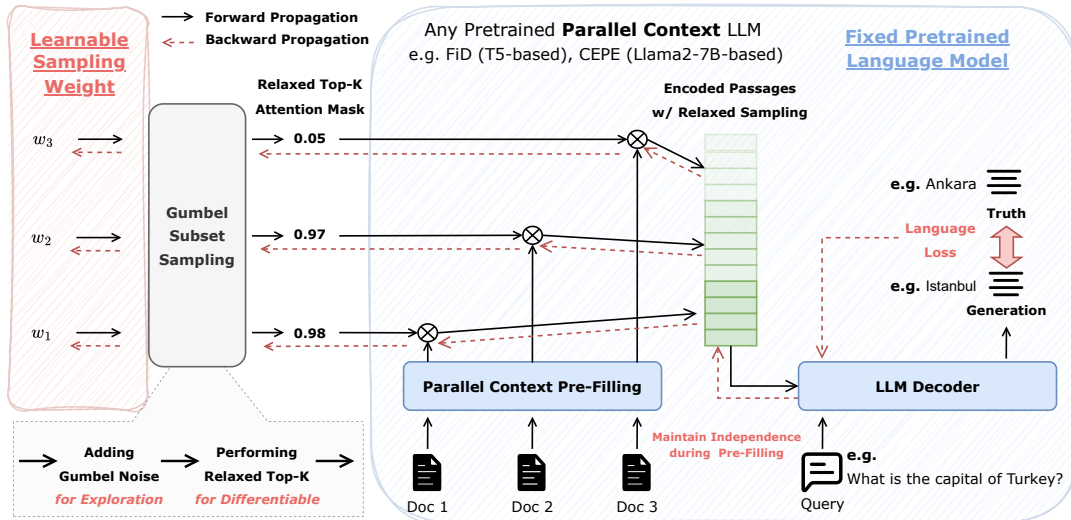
Learnable Sampling Weight

Forward Propagation
Backward Propagation

$w_3$
$w_2$
$w_1$

Gumbel Subset Sampling

Relaxed Top-K Attention Mask

0.05
0.97
0.98

Adding Gumbel Noise for Exploration

Performing Relaxed Top-K for Differentiable

Any Pretrained **Parallel Context** LLM
e.g. FiD (T5-based), CEPE (Llama2-7B-based)

Fixed Pretrained Language Model

Encoded Passages w/ Relaxed Sampling

e.g. Ankara
Truth

Language Loss

e.g. Istanbul
Generation

Parallel Context Pre-Filling

LLM Decoder

Maintain Independence during Pre-Filling

Doc 1
Doc 2
Doc 3

e.g.
What is the capital of Turkey?
Query